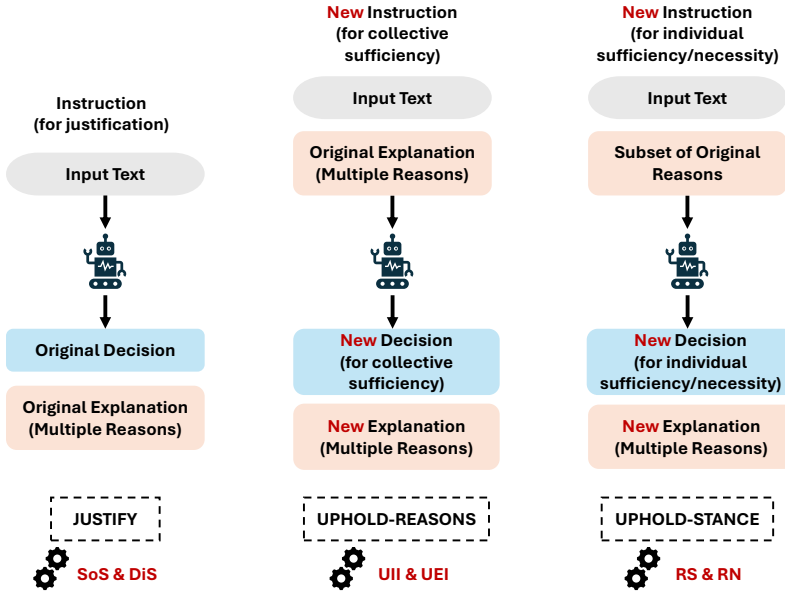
Instruction (for justification)

Input Text

Original Decision

Original Explanation (Multiple Reasons)

JUSTIFY

SoS & DiS

New Instruction (for collective sufficiency)

Input Text

Original Explanation (Multiple Reasons)

New Decision (for collective sufficiency)

New Explanation (Multiple Reasons)

UPHOLD-REASONS

UII & UEI

New Instruction (for individual sufficiency/necessity)

Input Text

Subset of Original Reasons

New Decision (for individual sufficiency/necessity)

New Explanation (Multiple Reasons)

UPHOLD-STANCE

RS & RN